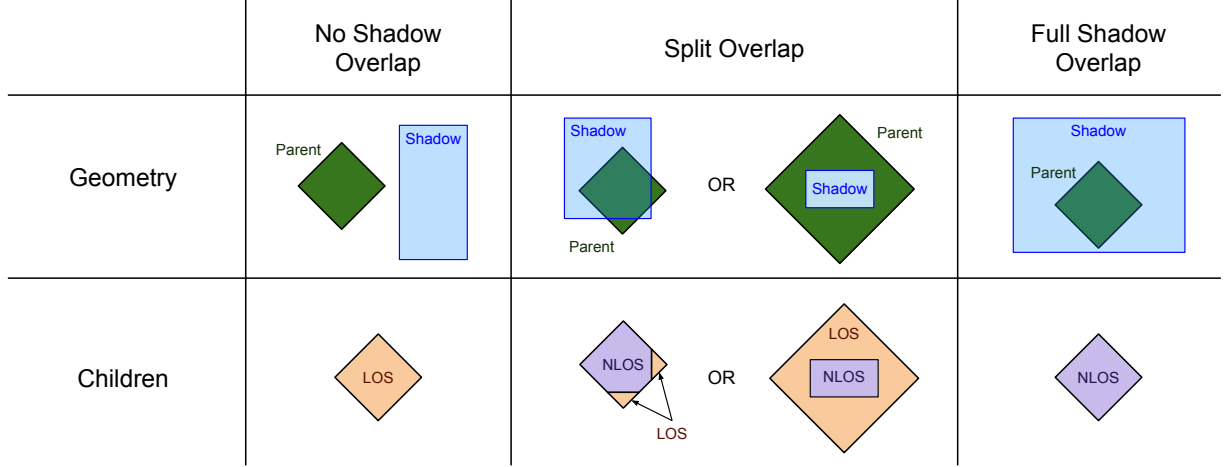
|  | No Shadow Overlap | Split Overlap | Full Shadow Overlap |
|---|---|---|---|
| Geometry | Parent Shadow | Shadow Parent OR Parent Shadow | Shadow Parent |
| Children | LOS | NLOS LOS OR LOS NLOS | NLOS |